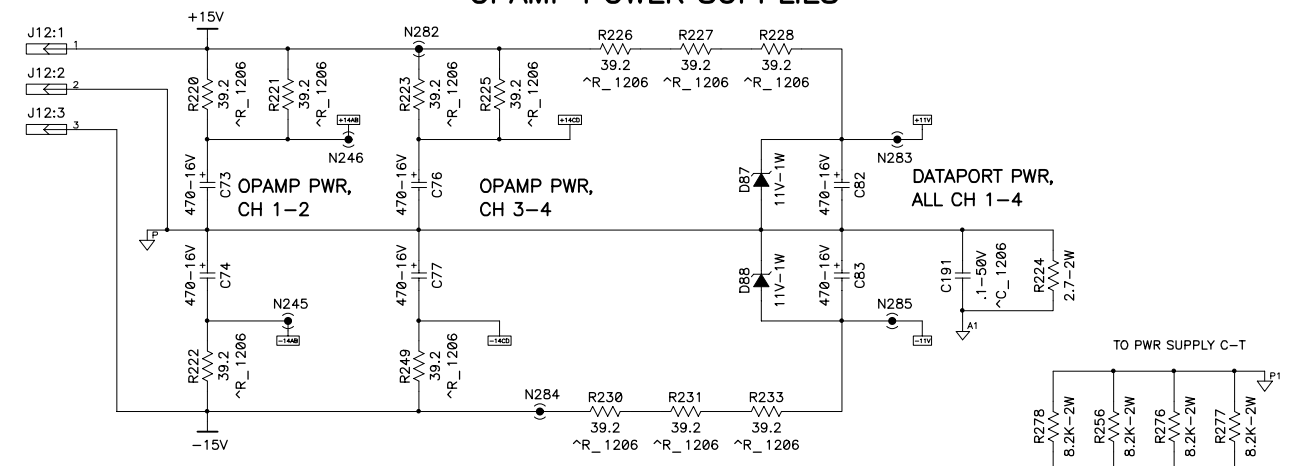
OPAMP POWER SUPPLIES

J12:1
1
J12:2
2
J12:3
3

+15V
N282
R226
39.2
^R_1206
R227
39.2
^R_1206
R228
39.2
^R_1206

R220
39.2
^R_1206
R221
39.2
^R_1206
+14AB
N246
R223
39.2
^R_1206
R225
39.2
^R_1206
+14CD
+11V
N283

470-16V
C73
OPAMP PWR,
CH 1-2
470-16V
C76
OPAMP PWR,
CH 3-4
D87
11V-1W
470-16V
C82
DATAPORT PWR,
ALL CH 1-4

P

470-16V
C74
N245
-14AB
470-16V
C77
-14CD
D88
11V-1W
470-16V
C83
N285
-11V
C191
.1-50V
^C_1206
R224
2.7-2W
A1

R222
39.2
^R_1206
R249
39.2
^R_1206
N284
R230
39.2
^R_1206
R231
39.2
^R_1206
R233
39.2
^R_1206

-15V

TO PWR SUPPLY C-T
P1
R278
8.2K-2W
R256
8.2K-2W
R276
8.2K-2W
R277
8.2K-2W